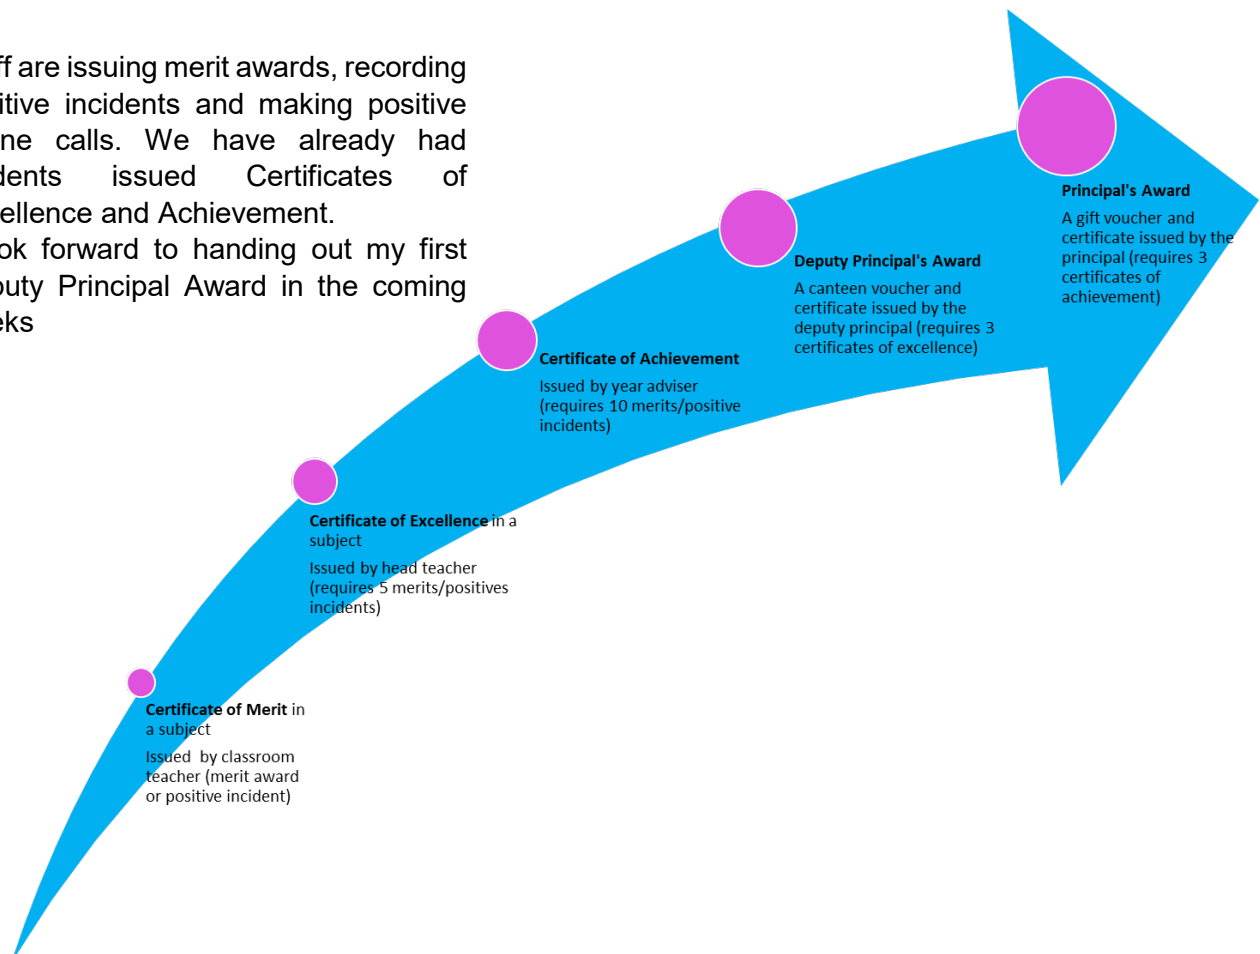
ff are issuing merit awards, recording itive incidents and making positive ne calls. We have already had dents issued Certificates of ellence and Achievement.

ok forward to handing out my first uty Principal Award in the coming eks

Principal's Award

A gift voucher and certificate issued by the principal (requires 3 certificates of achievement)

Deputy Principal's Award

A canteen voucher and certificate issued by the deputy principal (requires 3 certificates of excellence)

Certificate of Achievement

Issued by year adviser (requires 10 merits/positive incidents)

Certificate of Excellence in a subject

Issued by head teacher (requires 5 merits/positives incidents)

Certificate of Merit in a subject

Issued by classroom teacher (merit award or positive incident)